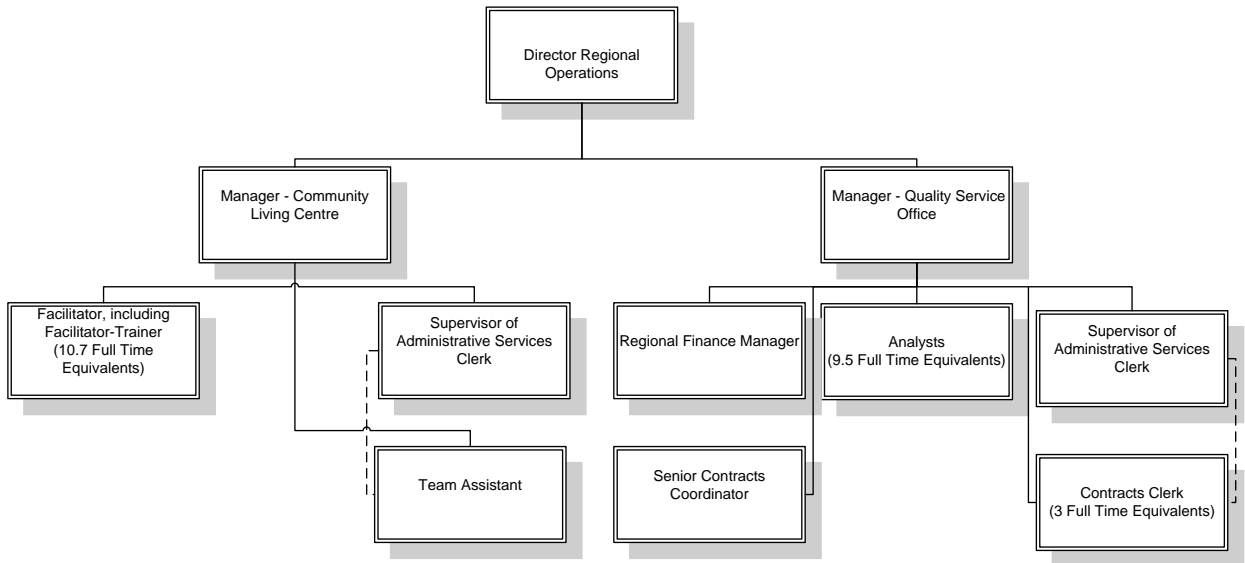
Director Regional Operations

Manager - Community Living Centre

Manager - Quality Service Office

Facilitator, including Facilitator-Trainer (10.7 Full Time Equivalents)

Supervisor of Administrative Services Clerk

Team Assistant

Regional Finance Manager

Analysts (9.5 Full Time Equivalents)

Supervisor of Administrative Services Clerk

Senior Contracts Coordinator

Contracts Clerk (3 Full Time Equivalents)